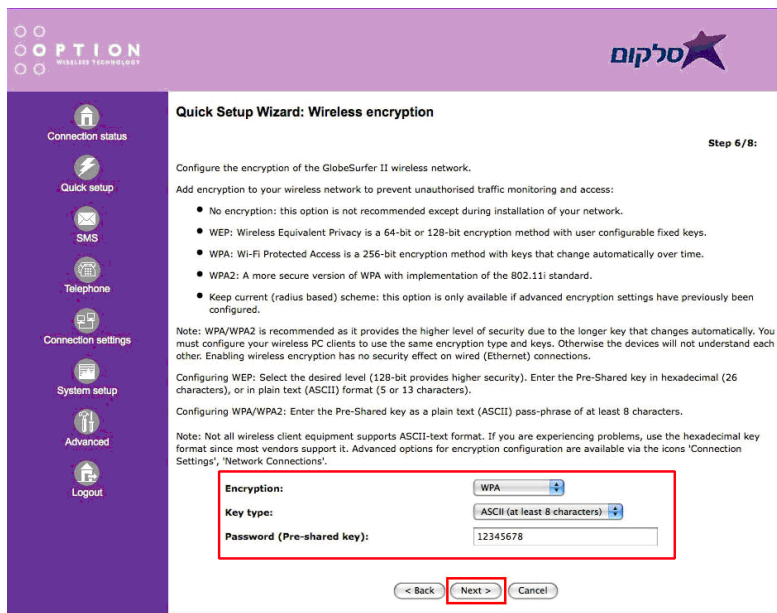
OPTION
WIRELESS TECHNOLOGY

סלקום

Connection status
Quick setup
SMS
Telephone
Connection settings
System setup
Advanced
Logout

Quick Setup Wizard: Wireless encryption

Step 6/8:

Configure the encryption of the GlobeSurfer II wireless network.

Add encryption to your wireless network to prevent unauthorised traffic monitoring and access:

- No encryption: this option is not recommended except during installation of your network.
- WEP: Wireless Equivalent Privacy is a 64-bit or 128-bit encryption method with user configurable fixed keys.
- WPA: Wi-Fi Protected Access is a 256-bit encryption method with keys that change automatically over time.
- WPA2: A more secure version of WPA with implementation of the 802.11i standard.
- Keep current (radius based) scheme: this option is only available if advanced encryption settings have previously been configured.

Note: WPA/WPA2 is recommended as it provides the higher level of security due to the longer key that changes automatically. You must configure your wireless PC clients to use the same encryption type and keys. Otherwise the devices will not understand each other. Enabling wireless encryption has no security effect on wired (Ethernet) connections.

Configuring WEP: Select the desired level (128-bit provides higher security). Enter the Pre-Shared key in hexadecimal (26 characters), or in plain text (ASCII) format (5 or 13 characters).

Configuring WPA/WPA2: Enter the Pre-Shared key as a plain text (ASCII) pass-phrase of at least 8 characters.

Note: Not all wireless client equipment supports ASCII-text format. If you are experiencing problems, use the hexadecimal key format since most vendors support it. Advanced options for encryption configuration are available via the icons 'Connection Settings', 'Network Connections'.

Encryption: WPA
Key type: ASCII (at least 8 characters)
Password (Pre-shared key): 12345678

< Back    Next >    Cancel